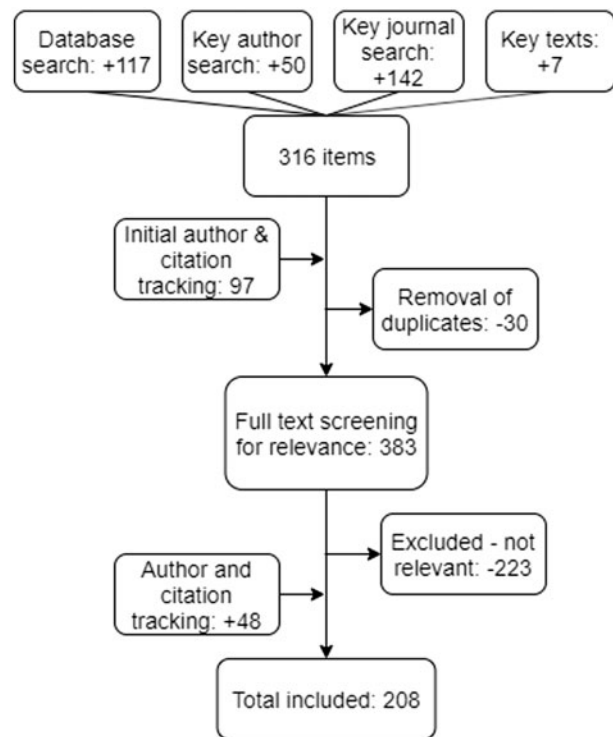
Database search: +117

Key author search: +50

Key journal search: +142

Key texts: +7

316 items

Initial author & citation tracking: 97

Removal of duplicates: -30

Full text screening for relevance: 383

Excluded - not relevant: -223

Author and citation tracking: +48

Total included: 208